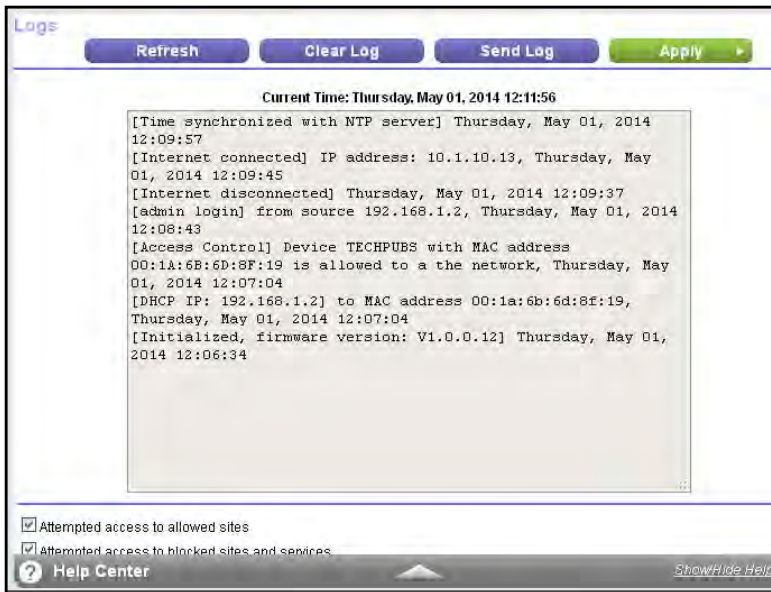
Logs

Refresh Clear Log Send Log Apply

Current Time: Thursday, May 01, 2014 12:11:56

[Time synchronized with NTP server] Thursday, May 01, 2014 12:09:57
[Internet connected] IP address: 10.1.10.13, Thursday, May 01, 2014 12:09:45
[Internet disconnected] Thursday, May 01, 2014 12:09:37
[admin login] from source 192.168.1.2, Thursday, May 01, 2014 12:08:43
[Access Control] Device TECHPUBS with MAC address 00:1A:6B:6D:8F:19 is allowed to a the network, Thursday, May 01, 2014 12:07:04
[DHCP IP: 192.168.1.2] to MAC address 00:1a:6b:6d:8f:19, Thursday, May 01, 2014 12:07:04
[Initialized, firmware version: V1.0.0.12] Thursday, May 01, 2014 12:06:34

Attempted access to allowed sites
Attempted access to blocked sites and services

Help Center

Show/Hide Help